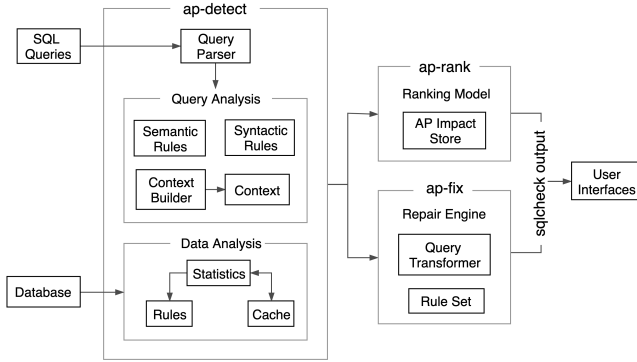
SQL Queries

ap-detect

Query Parser

Query Analysis

Semantic Rules

Syntactic Rules

Context Builder

Context

Data Analysis

Statistics

Rules

Cache

Database

ap-rank

Ranking Model

AP Impact Store

ap-fix

Repair Engine

Query Transformer

Rule Set

sqlcheck output

User Interfaces